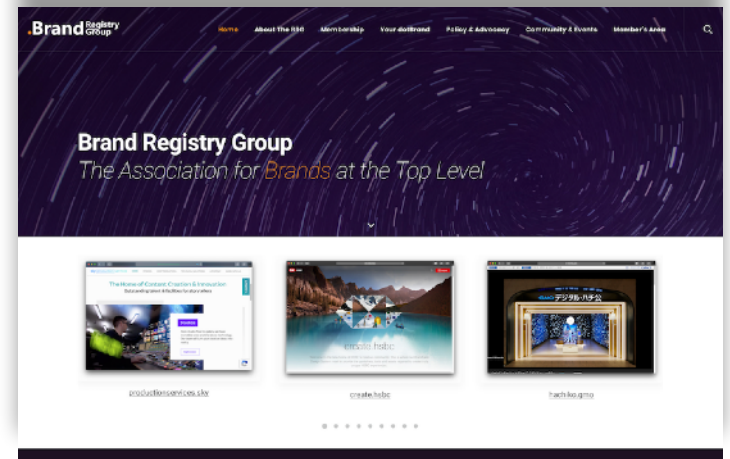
.Brand Registry Group

Home About The RSG Membership Your dotBrand Policy & Advocacy Community & Events Member's Area

Brand Registry Group

The Association for Brands at the Top Level

The Home of Content Creation & Innovation

create.hsbc

デジタル・ハチ公

productionservices.sky

create.hsbc

hachiko.gmo